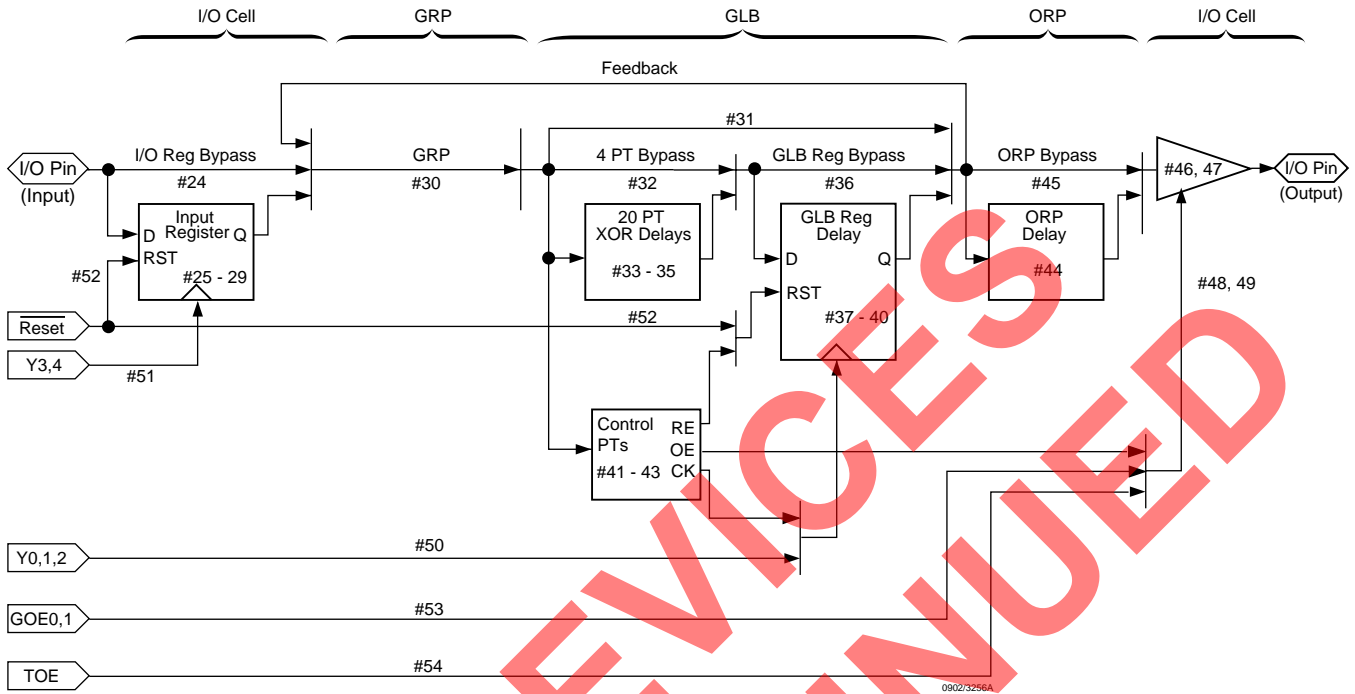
I/O Cell GRP GLB ORP I/O Cell

Feedback

#31

I/O Pin (Input)

I/O Reg Bypass

GRP

4 PT Bypass

GLB Reg Bypass

ORP Bypass

#46, 47

I/O Pin (Output)

#24

#30

#32

#36

#45

Input Register

D

Q

RST

#25 - 29

20 PT XOR Delays

#33 - 35

GLB Reg Delay

D

Q

RST

#37 - 40

ORP Delay

#44

#52

#48, 49

Reset

#52

Y3,4

#51

Control PTs

#41 - 43

RE

OE

CK

Y0,1,2

#50

GOE0,1

#53

TOE

#54

0902/3256A

DEVICES DISCONTINUED